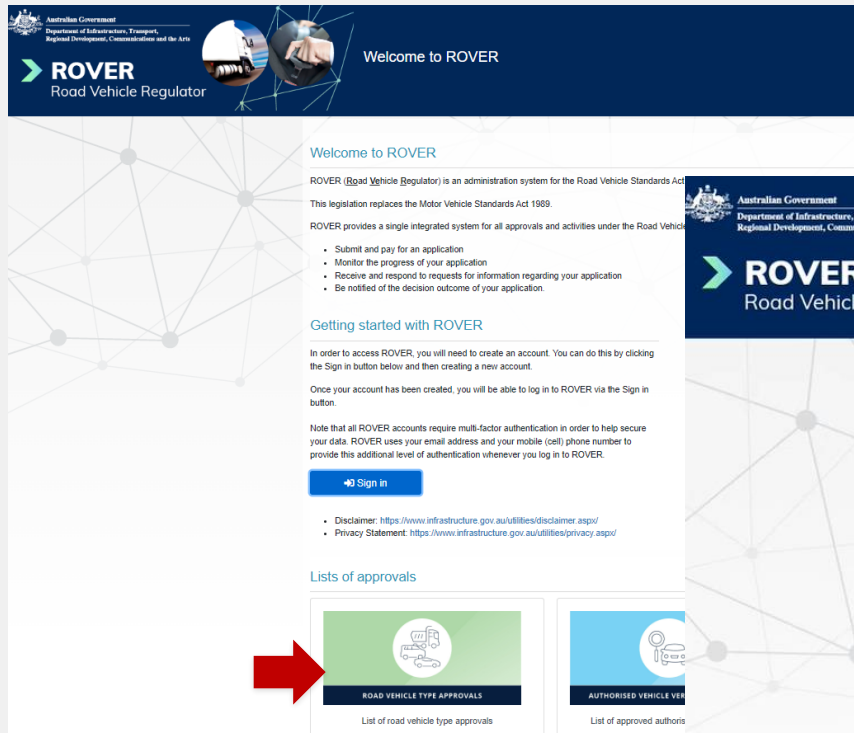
Australian Government
Department of Infrastructure, Transport, Regional Development, Communications and the Arts

ROVER
Road Vehicle Regulator

Welcome to ROVER

Welcome to ROVER

ROVER (Road Vehicle Regulator) is an administration system for the Road Vehicle Standards Act

This legislation replaces the Motor Vehicle Standards Act 1989.

ROVER provides a single integrated system for all approvals and activities under the Road Vehicle

- Submit and pay for an application
- Monitor the progress of your application
- Receive and respond to requests for information regarding your application
- Be notified of the decision outcome of your application.

Getting started with ROVER

In order to access ROVER, you will need to create an account. You can do this by clicking the Sign in button below and then creating a new account.

Once your account has been created, you will be able to log in to ROVER via the Sign in button.

Note that all ROVER accounts require multi-factor authentication in order to help secure your data. ROVER uses your email address and your mobile (cell) phone number to provide this additional level of authentication whenever you log in to ROVER.

Sign in

- Disclaimer: https://www.infrastructure.gov.au/utilities/disclaimer.aspx/
- Privacy Statement: https://www.infrastructure.gov.au/utilities/privacy.aspx/

Lists of approvals

ROAD VEHICLE TYPE APPROVALS

List of road vehicle type approvals

AUTHORISED VEHICLE VER

List of approved authoris

Australian Government
Department of Infrastructure,
Regional Development, Comm

ROVER
Road Vehicle